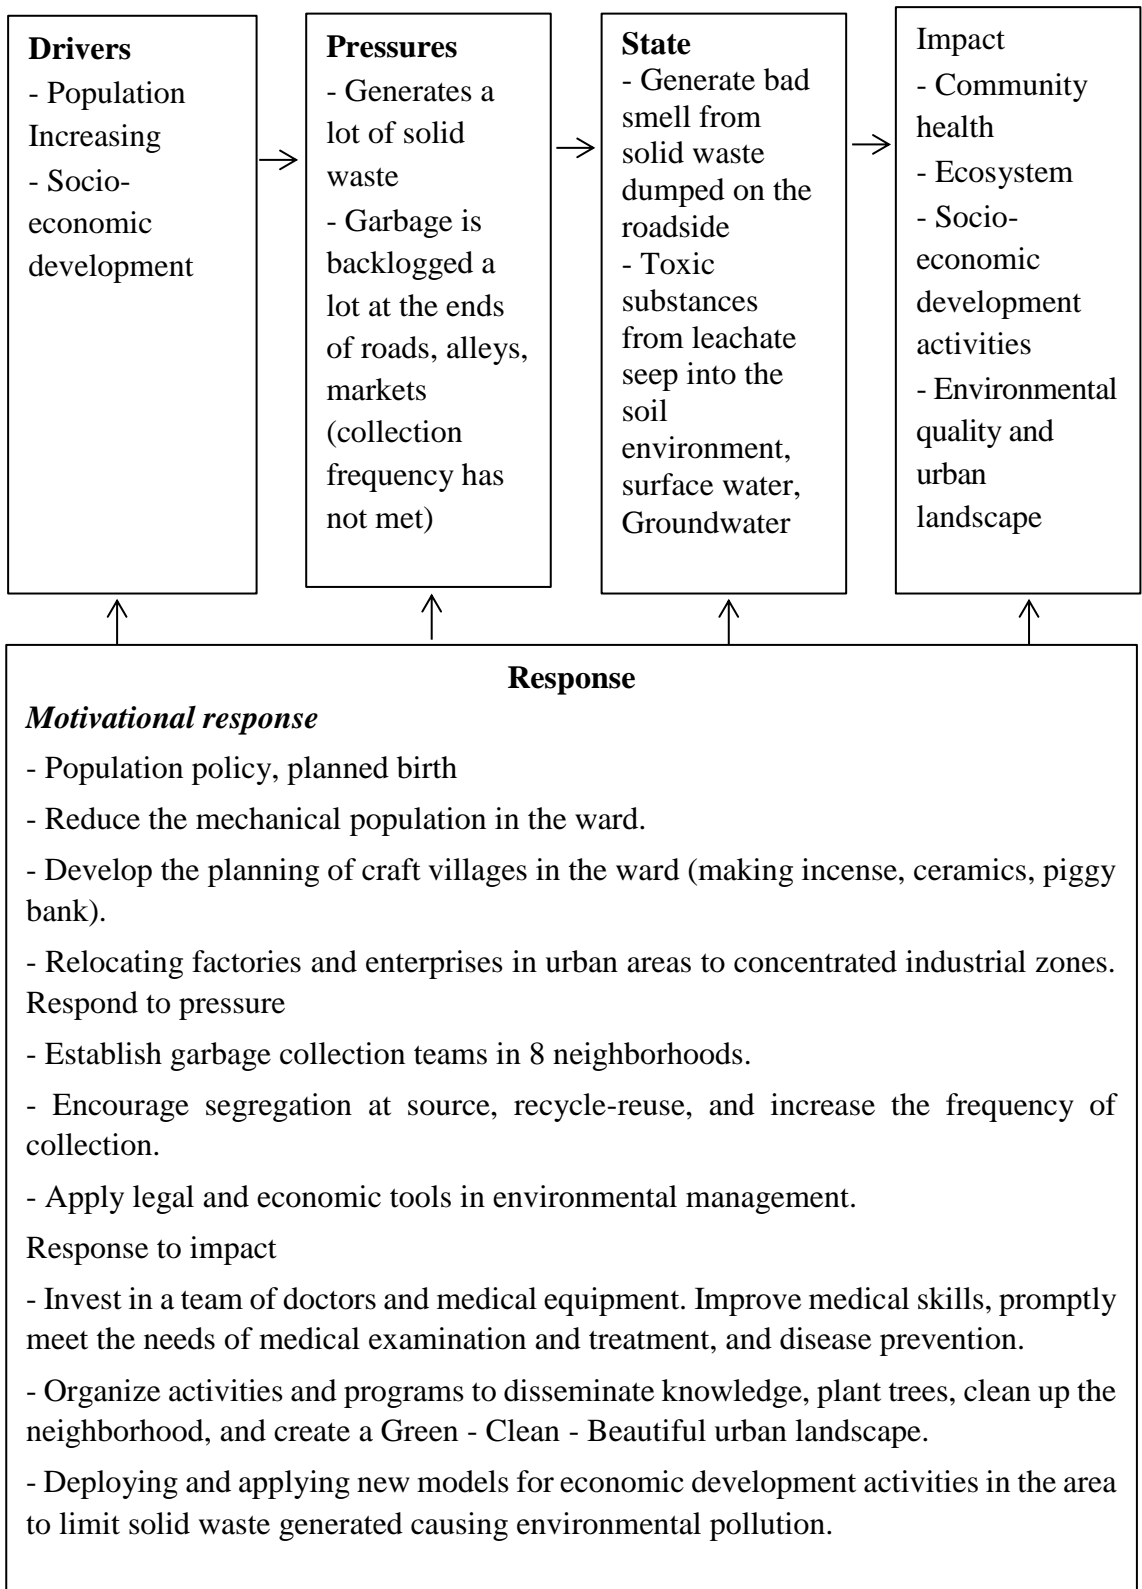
**Drivers**
- Population Increasing
- Socio-economic development

**Pressures**
- Generates a lot of solid waste
- Garbage is backlogged a lot at the ends of roads, alleys, markets (collection frequency has not met)

**State**
- Generate bad smell from solid waste dumped on the roadside
- Toxic substances from leachate seep into the soil environment, surface water, Groundwater

Impact
- Community health
- Ecosystem
- Socio-economic development activities
- Environmental quality and urban landscape

**Response**

***Motivational response***

- Population policy, planned birth

- Reduce the mechanical population in the ward.

- Develop the planning of craft villages in the ward (making incense, ceramics, piggy bank).

- Relocating factories and enterprises in urban areas to concentrated industrial zones.
Respond to pressure

- Establish garbage collection teams in 8 neighborhoods.

- Encourage segregation at source, recycle-reuse, and increase the frequency of collection.

- Apply legal and economic tools in environmental management.

Response to impact

- Invest in a team of doctors and medical equipment. Improve medical skills, promptly meet the needs of medical examination and treatment, and disease prevention.

- Organize activities and programs to disseminate knowledge, plant trees, clean up the neighborhood, and create a Green - Clean - Beautiful urban landscape.

- Deploying and applying new models for economic development activities in the area to limit solid waste generated causing environmental pollution.